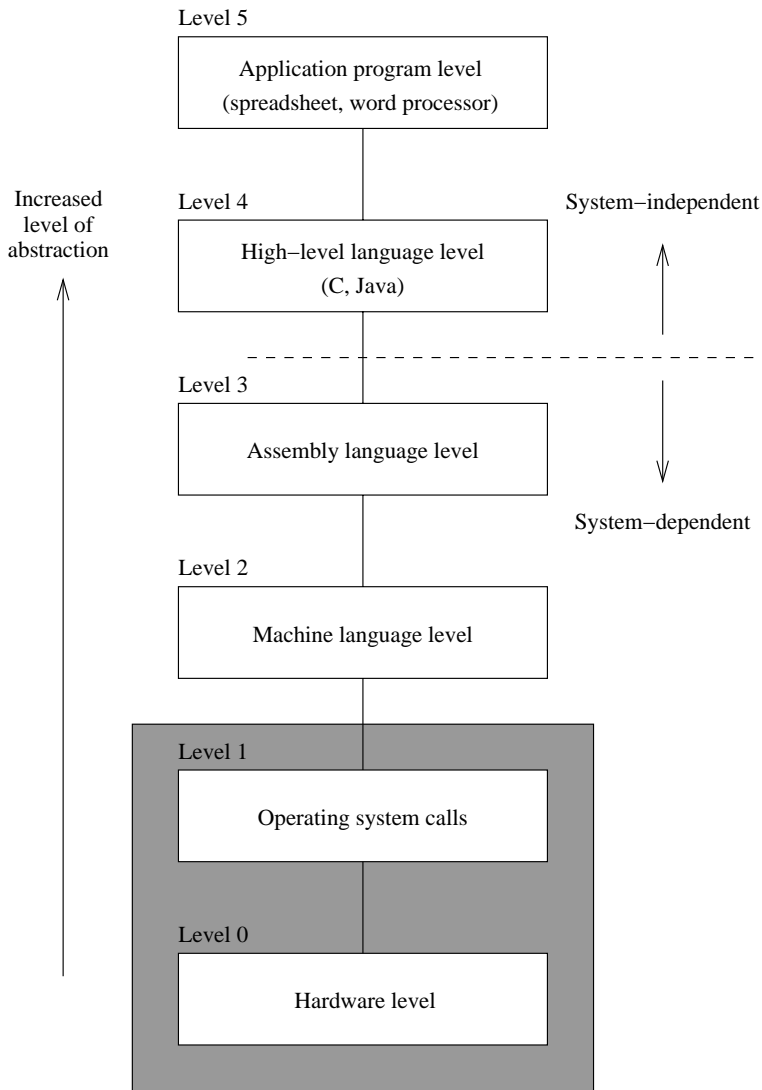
Level 5

Application program level
(spreadsheet, word processor)

Increased level of abstraction

Level 4

High−level language level
(C, Java)

System−independent

Level 3

Assembly language level

System−dependent

Level 2

Machine language level

Level 1

Operating system calls

Level 0

Hardware level